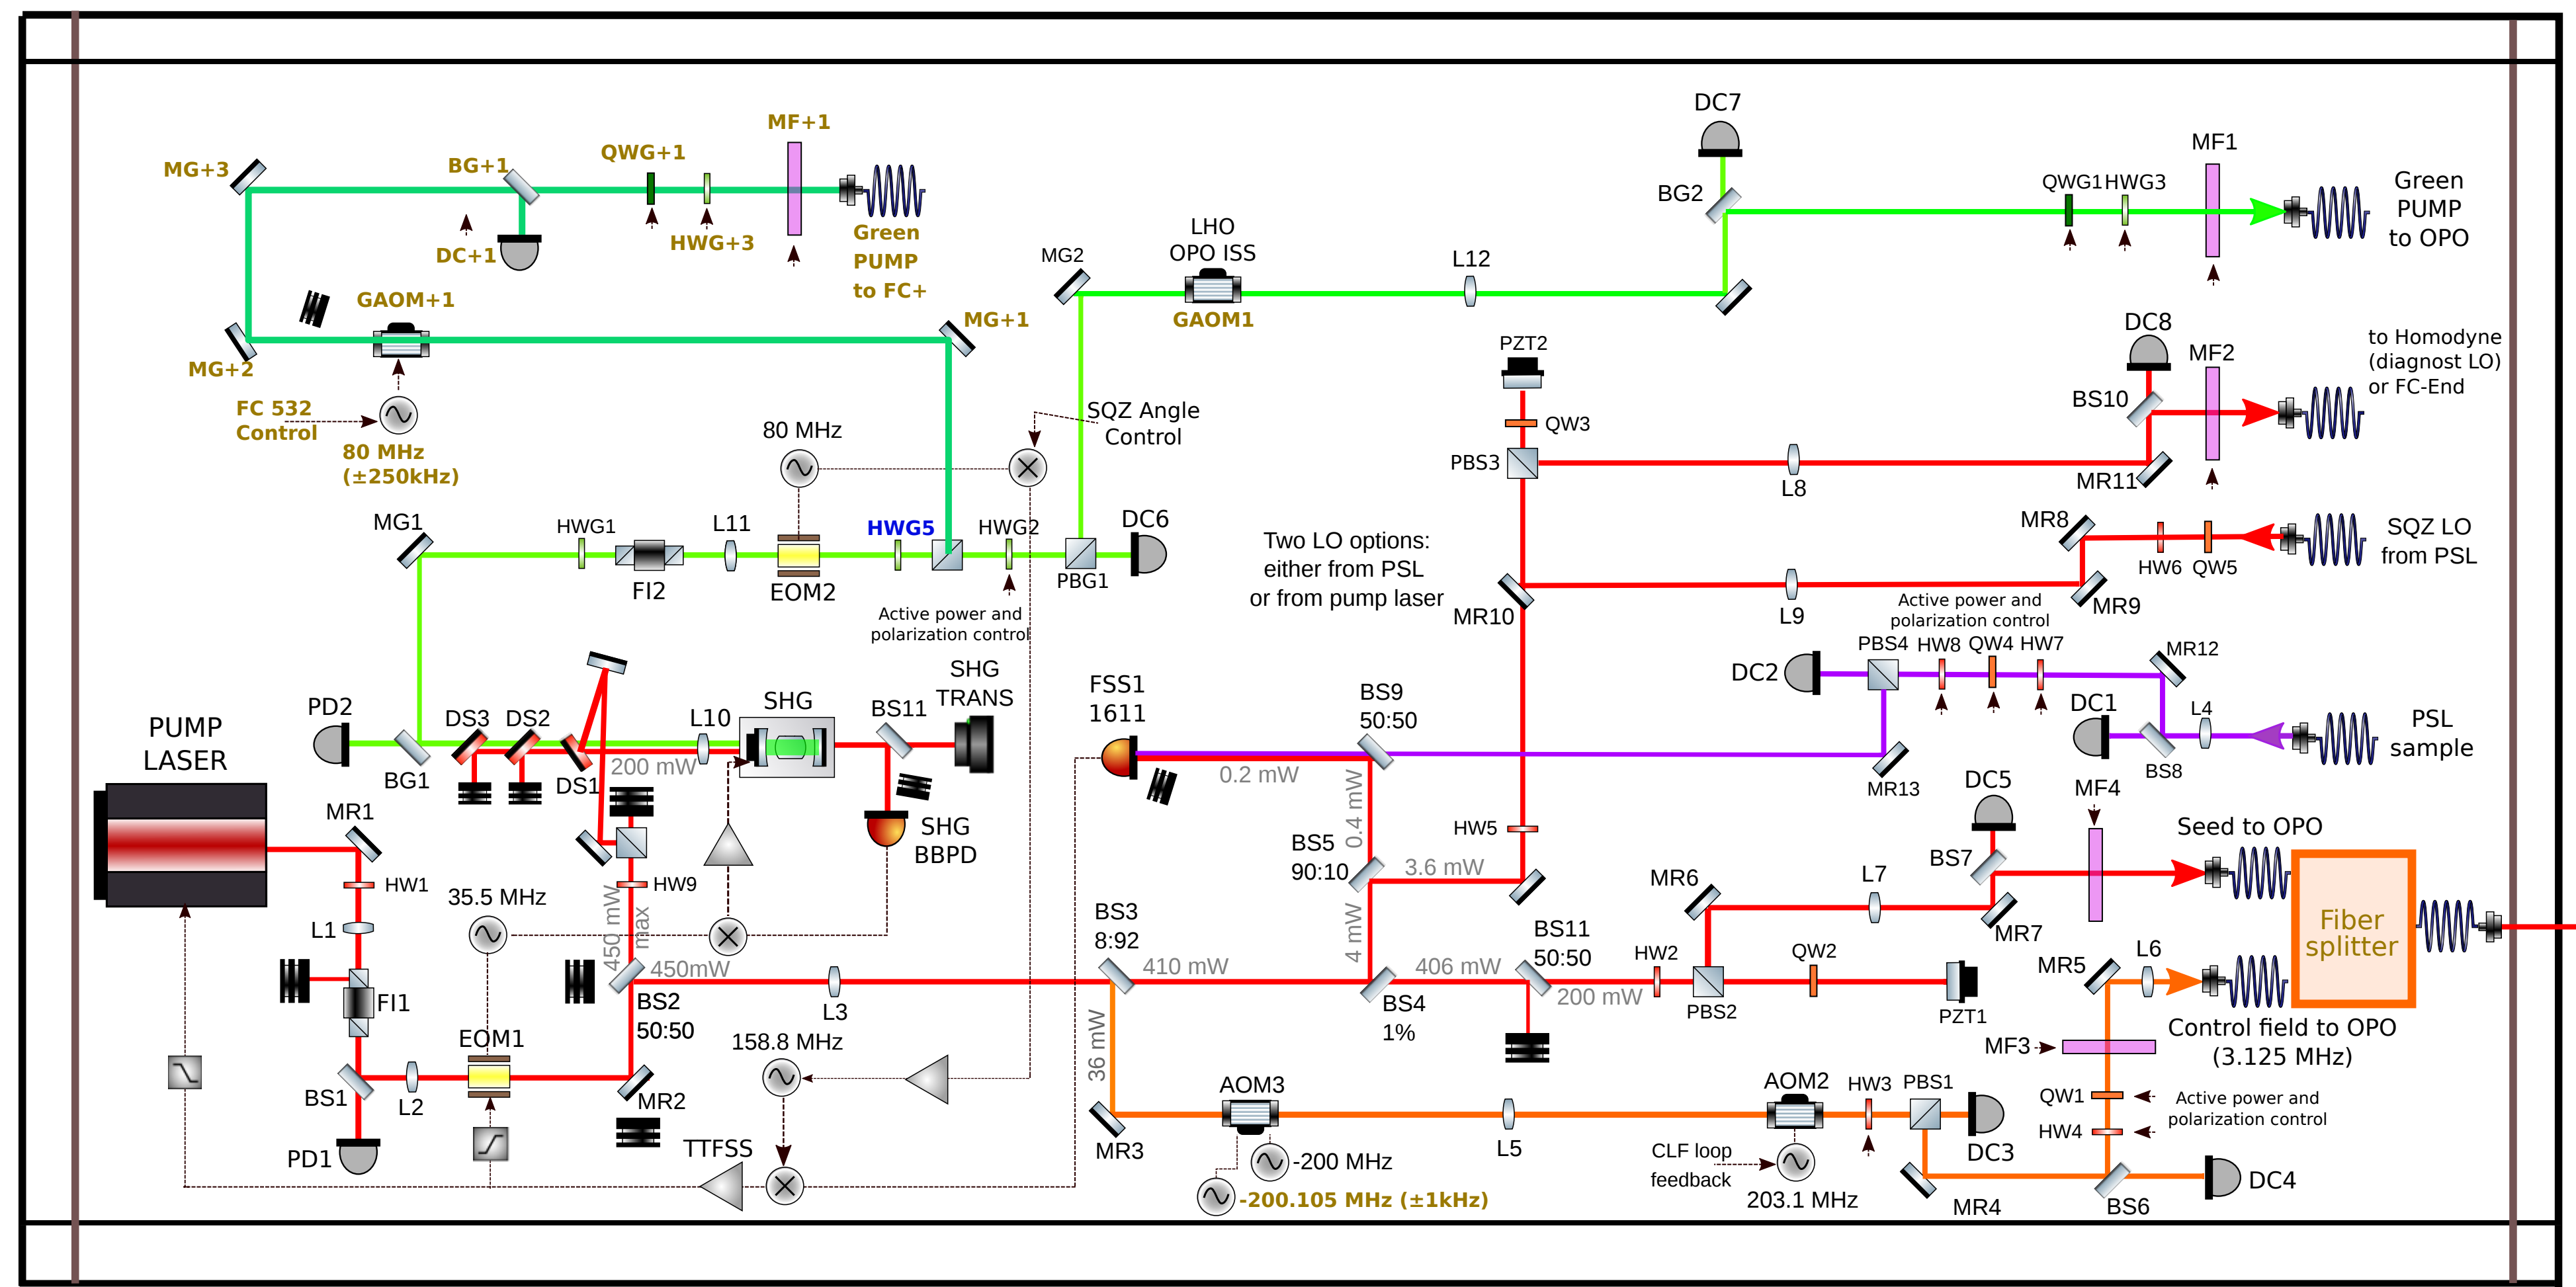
MG+3
BG+1
QWG+1
MF+1
DC+1
HWG+3
Green PUMP to FC+
DC7
MF1
BG2
QWG1 HWG3
Green PUMP to OPO
MG2
LHO OPO ISS
L12
GAOM1
GAOM+1
MG+1
MG+2
FC 532 Control
80 MHz (±250kHz)
80 MHz
SQZ Angle Control
PZT2
QW3
PBS3
L8
DC8
MF2
BS10
MR11
to Homodyne (diagnost LO) or FC-End
MG1
HWG1
L11
HWG5
HWG2
DC6
FI2
EOM2
PBG1
Active power and polarization control
Two LO options: either from PSL or from pump laser
MR10
L9
MR8
HW6 QW5
SQZ LO from PSL
MR9
Active power and polarization control
PBS4 HW8 QW4 HW7
MR12
DC2
SHG TRANS
PD2
DS3 DS2
L10
SHG
BS11
FSS1 1611
BS9 50:50
DC1
L4
PSL sample
BS8
MR13
PUMP LASER
BG1
DS1
200 mW
0.2 mW
0.4 mW
SHG BBPD
DC5
MF4
MR1
HW1
HW9
BS5 90:10
3.6 mW
HW5
Seed to OPO
BS7
MR6
L7
MR7
35.5 MHz
L1
450 mW max
450mW
BS3 8:92
410 mW
4 mW
406 mW
BS11 50:50
HW2
QW2
Fiber splitter
FI1
L3
BS2 50:50
BS4 1%
200 mW
PBS2
PZT1
MR5
L6
EOM1
158.8 MHz
MF3
Control field to OPO (3.125 MHz)
BS1
L2
MR2
36 mW
AOM3
AOM2
HW3
PBS1
QW1
Active power and polarization control
HW4
TTFSS
MR3
L5
-200 MHz
CLF loop feedback
DC3
PD1
-200.105 MHz (±1kHz)
203.1 MHz
MR4
BS6
DC4